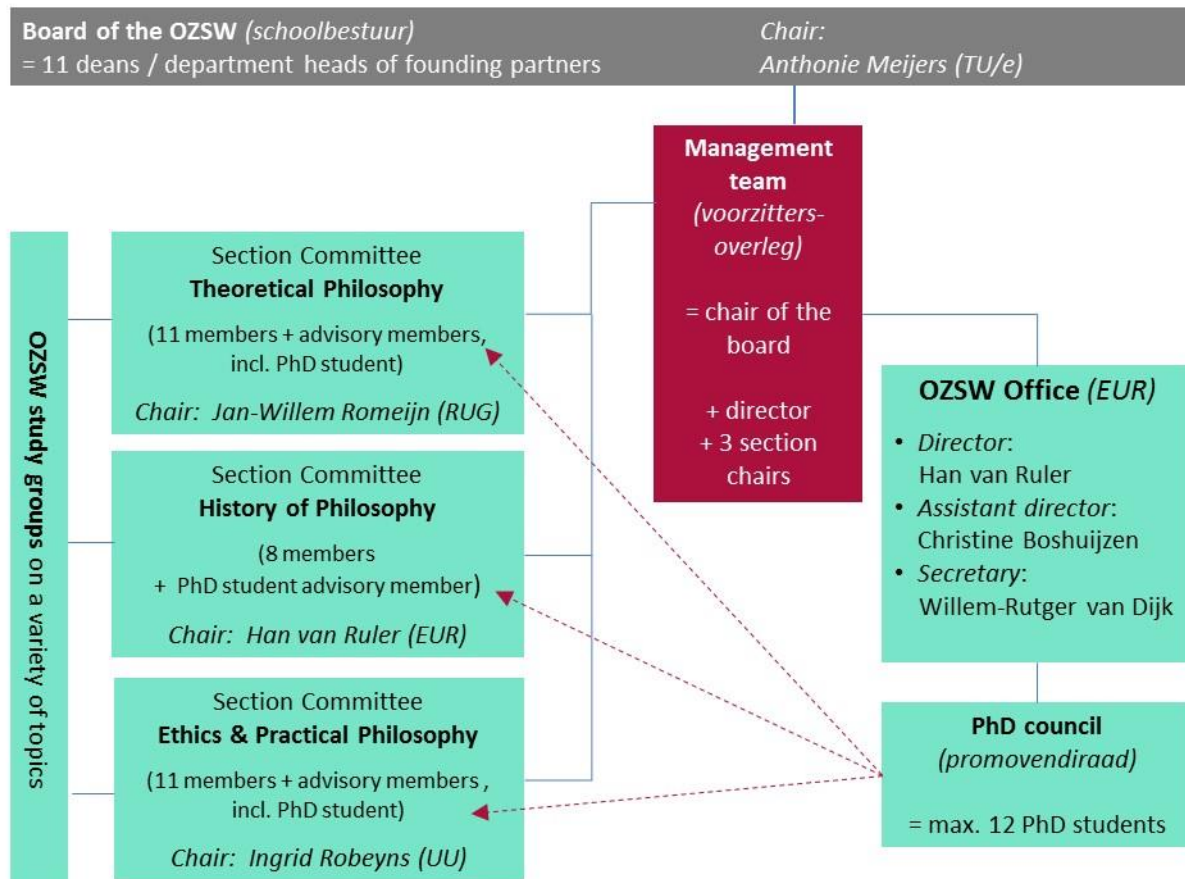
Board of the OZSW (schoolbestuur)
= 11 deans / department heads of founding partners

Chair:
Anthonie Meijers (TU/e)

Management team
(voorzitters-overleg)

= chair of the board

+ director
+ 3 section chairs

OZSW study groups on a variety of topics

Section Committee
Theoretical Philosophy
(11 members + advisory members, incl. PhD student)
Chair: Jan-Willem Romeijn (RUG)

Section Committee
History of Philosophy
(8 members + PhD student advisory member)
Chair: Han van Ruler (EUR)

Section Committee
Ethics & Practical Philosophy
(11 members + advisory members , incl. PhD student)
Chair: Ingrid Robeyns (UU)

OZSW Office (EUR)
• Director: Han van Ruler
• Assistant director: Christine Boshuijzen
• Secretary: Willem-Rutger van Dijk

PhD council
(promovendiraad)

= max. 12 PhD students